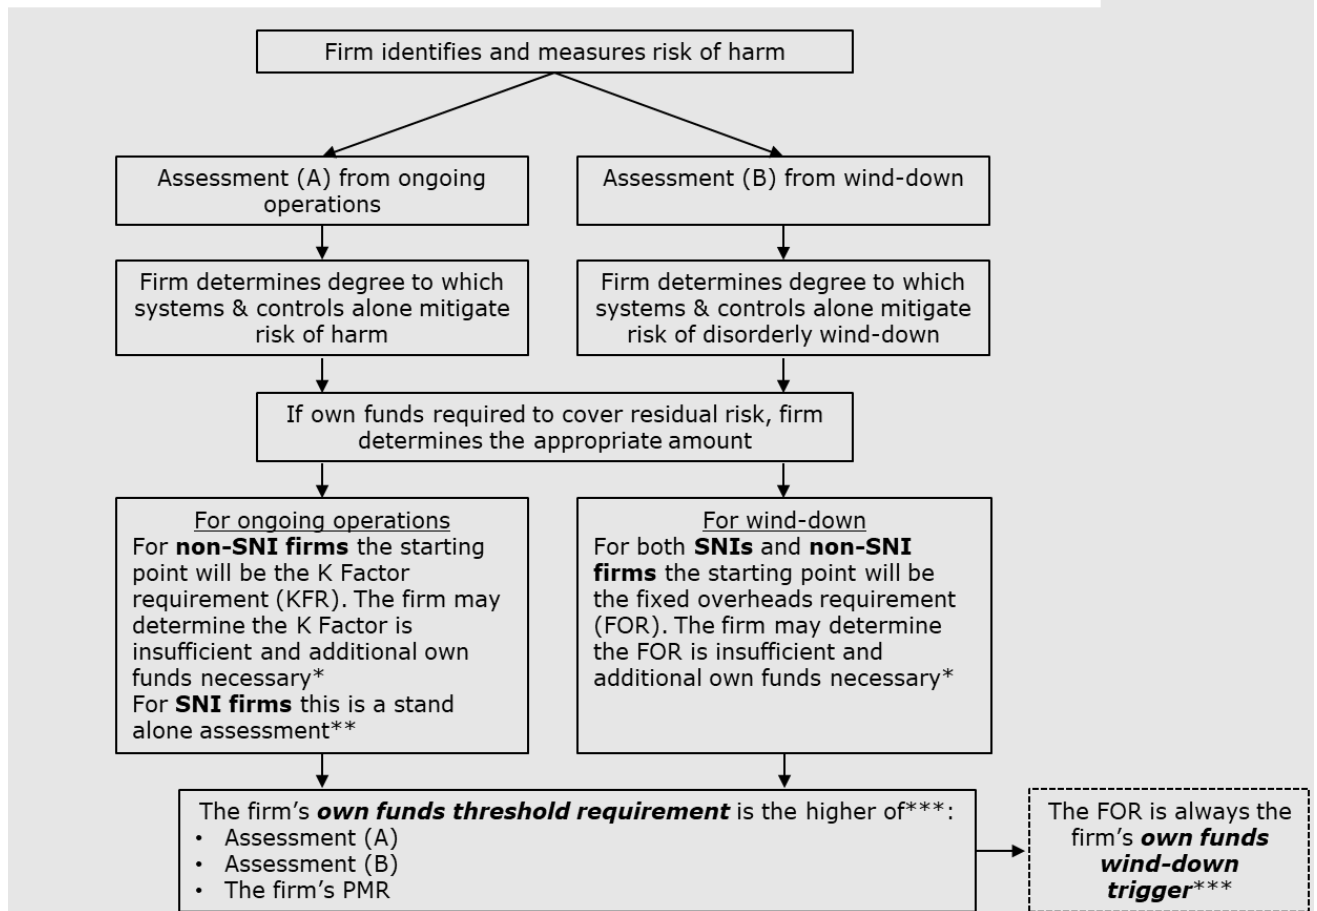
Firm identifies and measures risk of harm

Assessment (A) from ongoing operations

Assessment (B) from wind-down

Firm determines degree to which systems & controls alone mitigate risk of harm

Firm determines degree to which systems & controls alone mitigate risk of disorderly wind-down

If own funds required to cover residual risk, firm determines the appropriate amount

For ongoing operations
For **non-SNI firms** the starting point will be the K Factor requirement (KFR). The firm may determine the K Factor is insufficient and additional own funds necessary*
For **SNI firms** this is a stand alone assessment**

For wind-down
For both **SNIs** and **non-SNI firms** the starting point will be the fixed overheads requirement (FOR). The firm may determine the FOR is insufficient and additional own funds necessary*

The firm's ***own funds threshold requirement*** is the higher of***:
• Assessment (A)
• Assessment (B)
• The firm's PMR

The FOR is always the firm's ***own funds wind-down trigger******